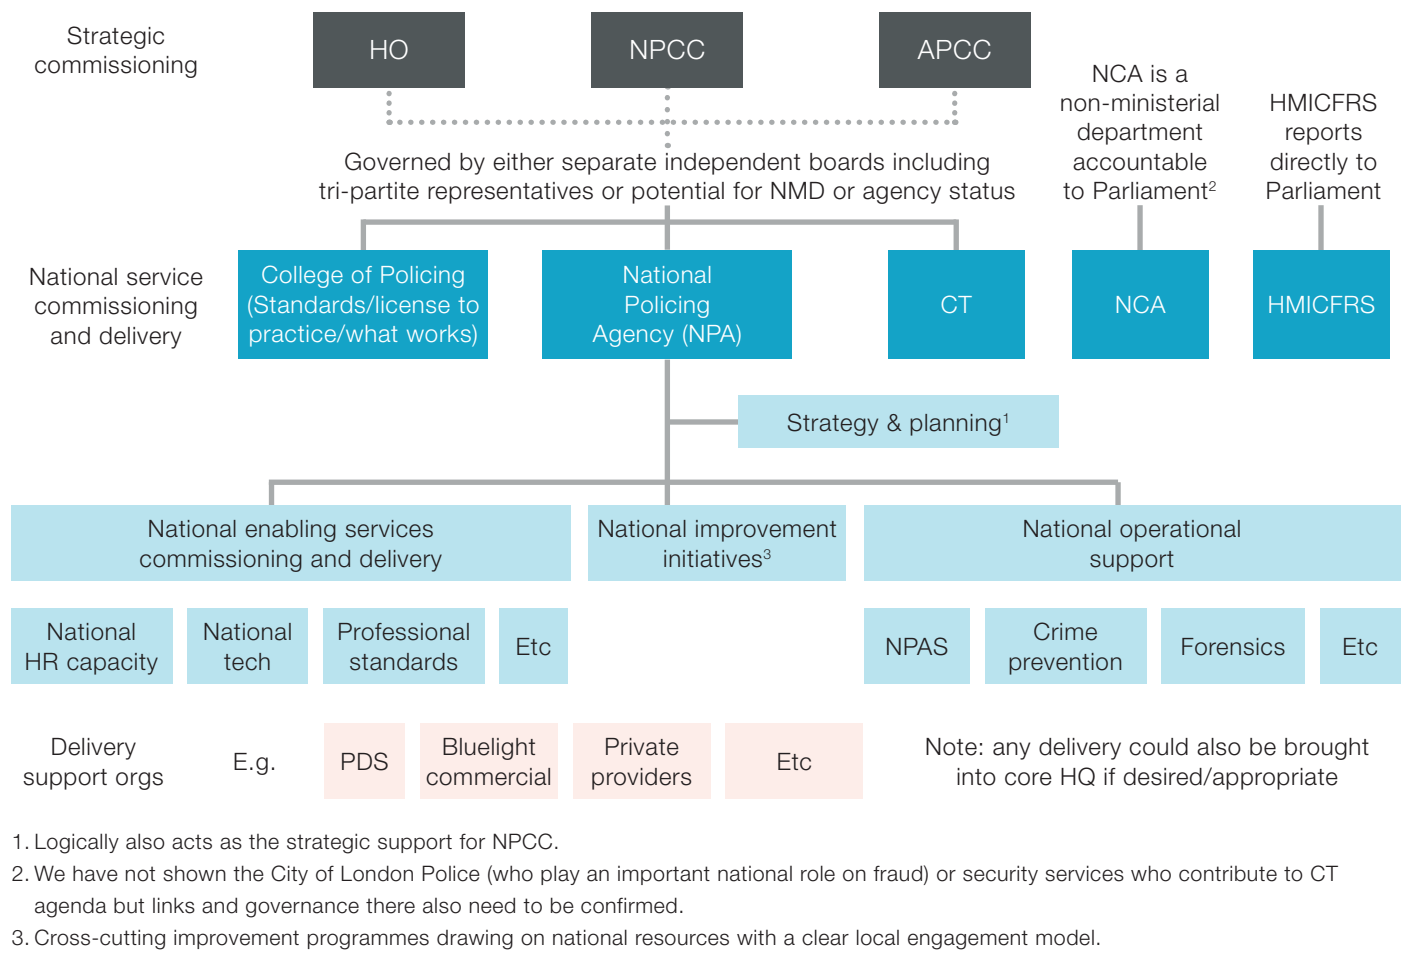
Strategic commissioning

HO

NPCC

APCC

NCA is a non-ministerial department accountable to Parliament$^2$

HMICFRS reports directly to Parliament

Governed by either separate independent boards including tri-partite representatives or potential for NMD or agency status

National service commissioning and delivery

College of Policing (Standards/license to practice/what works)

National Policing Agency (NPA)

CT

NCA

HMICFRS

Strategy & planning$^1$

National enabling services commissioning and delivery

National improvement initiatives$^3$

National operational support

National HR capacity

National tech

Professional standards

Etc

NPAS

Crime prevention

Forensics

Etc

Delivery support orgs

E.g.

PDS

Bluelight commercial

Private providers

Etc

Note: any delivery could also be brought into core HQ if desired/appropriate

1. Logically also acts as the strategic support for NPCC.
2. We have not shown the City of London Police (who play an important national role on fraud) or security services who contribute to CT agenda but links and governance there also need to be confirmed.
3. Cross-cutting improvement programmes drawing on national resources with a clear local engagement model.